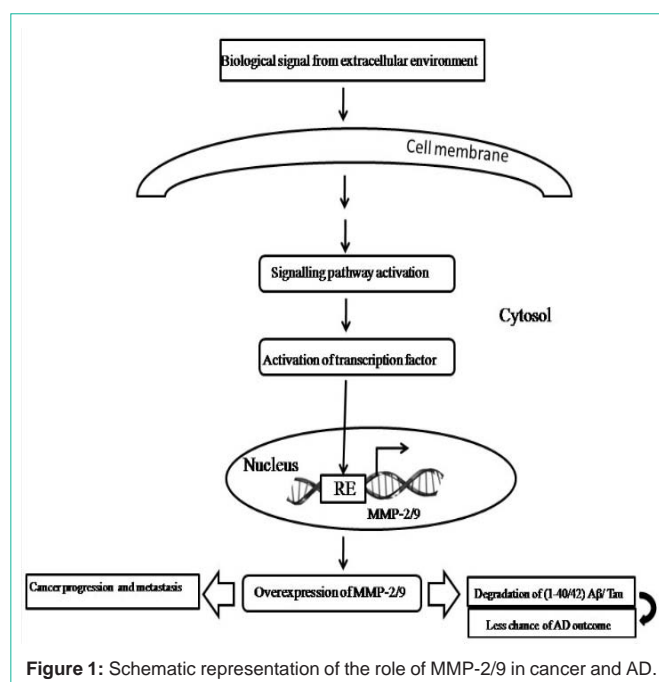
Biological signal from extracellular environment

Cell membrane

Signalling pathway activation

Cytosol

Activation of transcription factor

Nucleus

RE

MMP-2/9

Cancer progression and metastasis

Overexpression of MMP-2/9

Degradation of (1-40/42) Aβ/ Tau

Less chance of AD outcome

**Figure 1:** Schematic representation of the role of MMP-2/9 in cancer and AD.